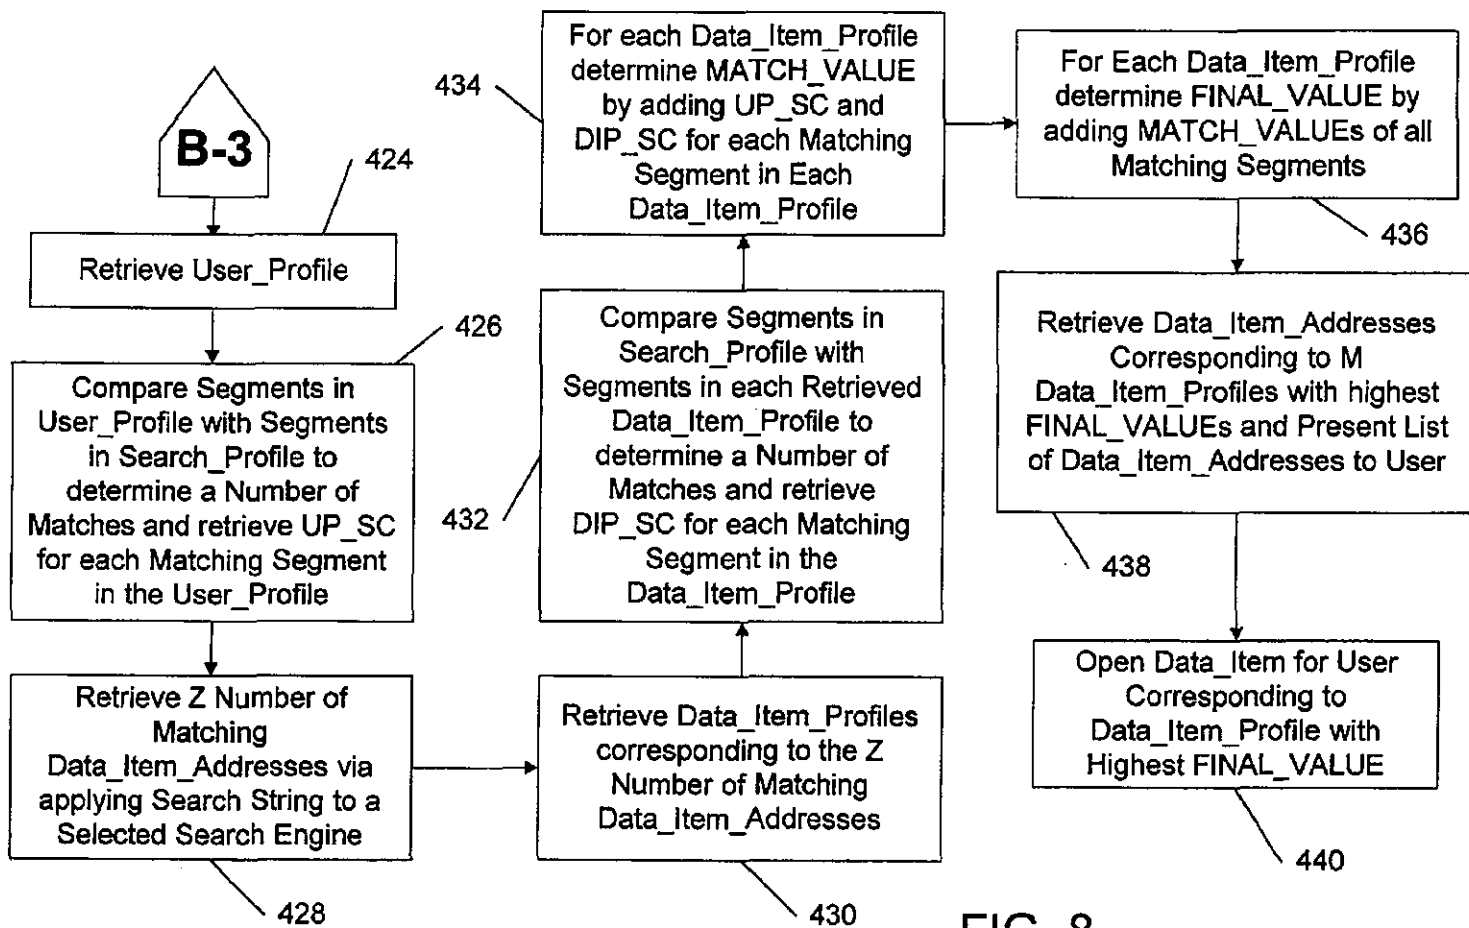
B-3

424

Retrieve User_Profile

426

Compare Segments in User_Profile with Segments in Search_Profile to determine a Number of Matches and retrieve UP_SC for each Matching Segment in the User_Profile

Retrieve Z Number of Matching Data_Item_Addresses via applying Search String to a Selected Search Engine

428

Retrieve Data_Item_Profiles corresponding to the Z Number of Matching Data_Item_Addresses

430

432

Compare Segments in Search_Profile with Segments in each Retrieved Data_Item_Profile to determine a Number of Matches and retrieve DIP_SC for each Matching Segment in the Data_Item_Profile

434

For each Data_Item_Profile determine MATCH_VALUE by adding UP_SC and DIP_SC for each Matching Segment in Each Data_Item_Profile

For Each Data_Item_Profile determine FINAL_VALUE by adding MATCH_VALUEs of all Matching Segments

436

Retrieve Data_Item_Addresses Corresponding to M Data_Item_Profiles with highest FINAL_VALUEs and Present List of Data_Item_Addresses to User

438

Open Data_Item for User Corresponding to Data_Item_Profile with Highest FINAL_VALUE

440

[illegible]